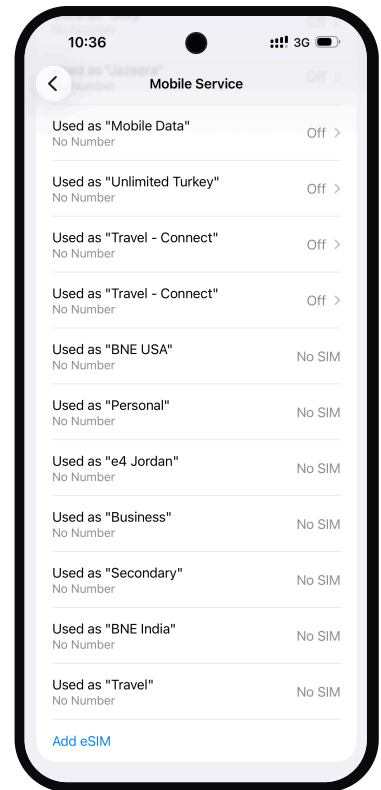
10:36
3G

Used as "Jazeera"
No Number
Off

Mobile Service

Used as "Mobile Data"
No Number
Off

Used as "Unlimited Turkey"
No Number
Off

Used as "Travel - Connect"
No Number
Off

Used as "Travel - Connect"
No Number
Off

Used as "BNE USA"
No Number
No SIM

Used as "Personal"
No Number
No SIM

Used as "e4 Jordan"
No Number
No SIM

Used as "Business"
No Number
No SIM

Used as "Secondary"
No Number
No SIM

Used as "BNE India"
No Number
No SIM

Used as "Travel"
No Number
No SIM

Add eSIM